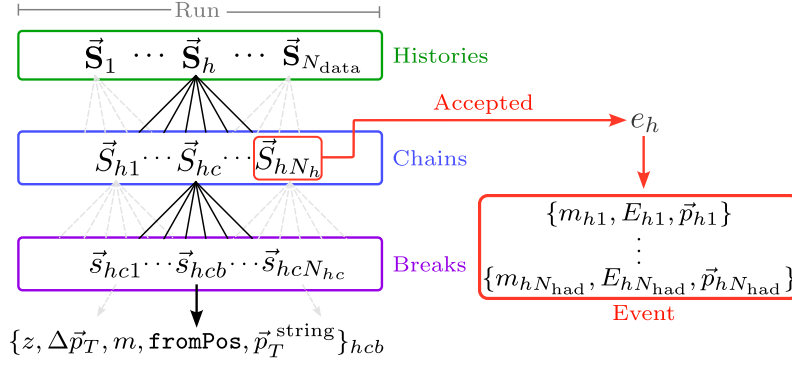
Run

$\vec{\mathbf{S}}_1 \cdots \vec{\mathbf{S}}_h \cdots \vec{\mathbf{S}}_{N_{\text{data}}}$ Histories

Accepted

$e_h$

$\vec{S}_{h1} \cdots \vec{S}_{hc} \cdots \vec{S}_{hN_h}$ Chains

$\{m_{h1}, E_{h1}, \vec{p}_{h1}\}$
$\vdots$
$\{m_{hN_{\text{had}}}, E_{hN_{\text{had}}}, \vec{p}_{hN_{\text{had}}}\}$

$\vec{s}_{hc1} \cdots \vec{s}_{hcb} \cdots \vec{s}_{hcN_{hc}}$ Breaks

Event

$\{z, \Delta\vec{p}_T, m, \texttt{fromPos}, \vec{p}_T^{\text{ string}}\}_{hcb}$